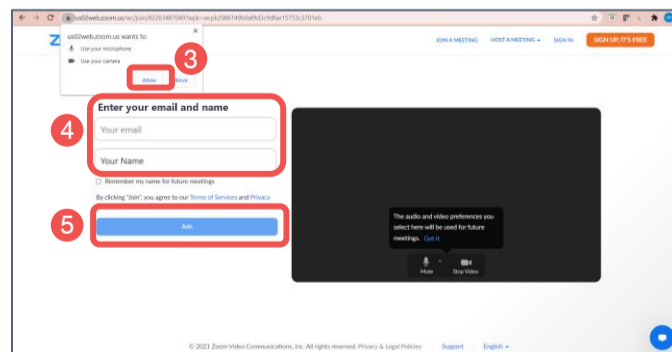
us02web.zoom.us/wc/join/82263487049?wpk=wcpk2881408a4fd3c9dfae15753c3701eb

us02web.zoom.us wants to
Use your microphone
Use your camera
Allow Block

3

Z

JOIN A MEETING HOST A MEETING SIGN IN SIGN UP, IT'S FREE

4

Enter your email and name
Your email
Your Name
Remember my name for future meetings
By clicking "Join", you agree to our Terms of Services and Privacy

5

Join

The audio and video preferences you select here will be used for future meetings. Got it

Mute Stop Video

© 2021 Zoom Video Communications, Inc. All rights reserved. Privacy & Legal Policies Support English